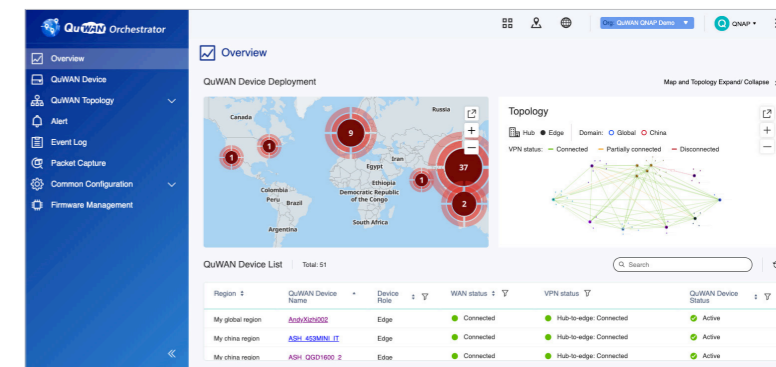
QuWAN Orchestrator

Overview
QuWAN Device
QuWAN Topology
Alert
Event Log
Packet Capture
Common Configuration
Firmware Management

Org: QuWAN QNAP Demo
QNAP

Overview

QuWAN Device Deployment

Map and Topology Expand/ Collapse

Canada
Russia
Iran
Egypt
Ethiopia
Democratic Republic of the Congo
Colombia
Peru
Brazil
South Africa
Argentina
9
1
1
37
1
2

Topology

Hub
Edge
Domain:
Global
China
VPN status:
Connected
Partially connected
Disconnected

QuWAN Device List
Total: 51

Search

| Region | QuWAN Device Name | Device Role | WAN status | VPN status | QuWAN Device Status |
|---|---|---|---|---|---|
| My global region | AndyXizhi002 | Edge | Connected | Hub-to-edge: Connected | Active |
| My china region | ASH_453MINI_IT | Edge | Connected | Hub-to-edge: Connected | Active |
| My china region | ASH_QGD1600_2 | Edge | Connected | Hub-to-edge: Connected | Active |